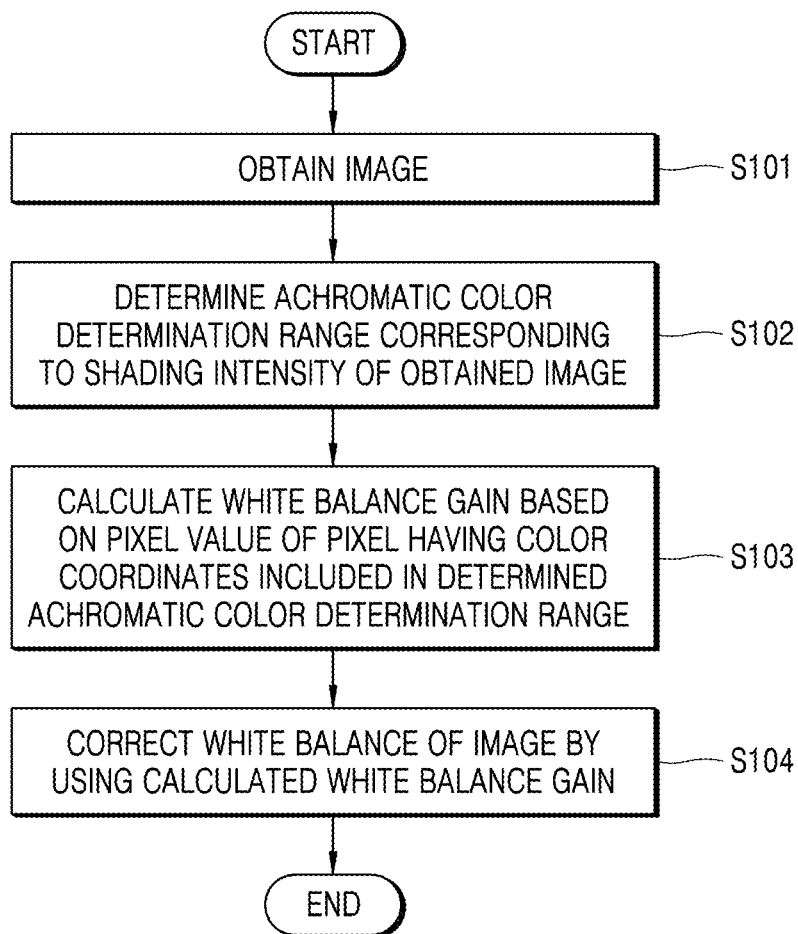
START

OBTAIN IMAGE

S101

DETERMINE ACHROMATIC COLOR DETERMINATION RANGE CORRESPONDING TO SHADING INTENSITY OF OBTAINED IMAGE

S102

CALCULATE WHITE BALANCE GAIN BASED ON PIXEL VALUE OF PIXEL HAVING COLOR COORDINATES INCLUDED IN DETERMINED ACHROMATIC COLOR DETERMINATION RANGE

S103

CORRECT WHITE BALANCE OF IMAGE BY USING CALCULATED WHITE BALANCE GAIN

S104

END